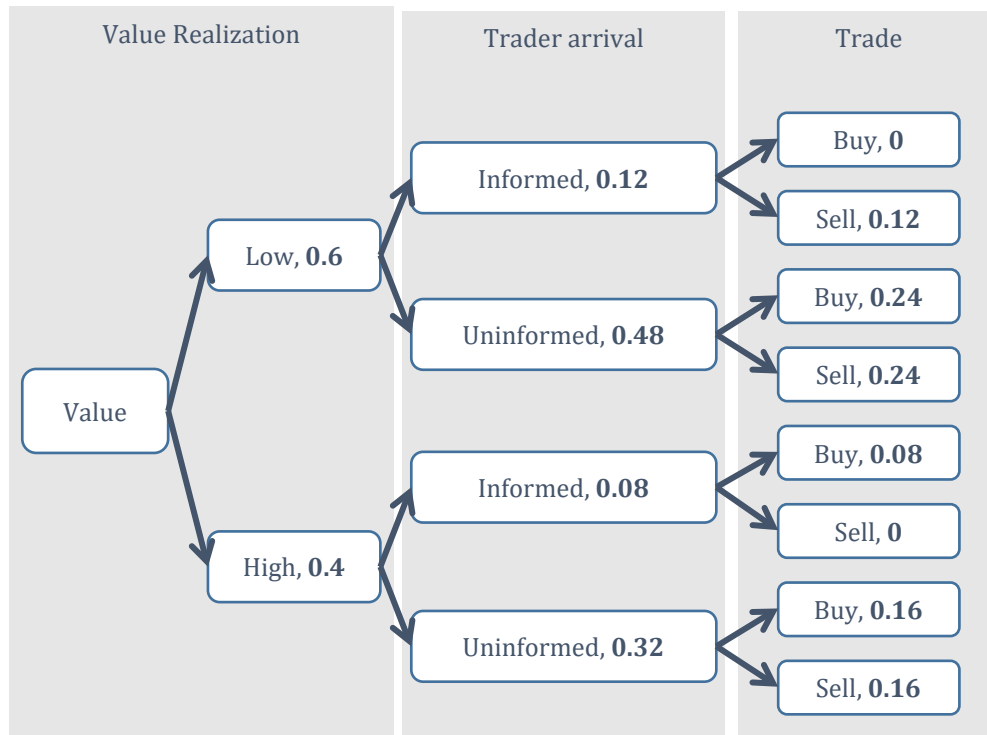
Value Realization

Trader arrival

Trade

Value

Low, **0.6**

High, **0.4**

Informed, **0.12**

Uninformed, **0.48**

Informed, **0.08**

Uninformed, **0.32**

Buy, **0**

Sell, **0.12**

Buy, **0.24**

Sell, **0.24**

Buy, **0.08**

Sell, **0**

Buy, **0.16**

Sell, **0.16**